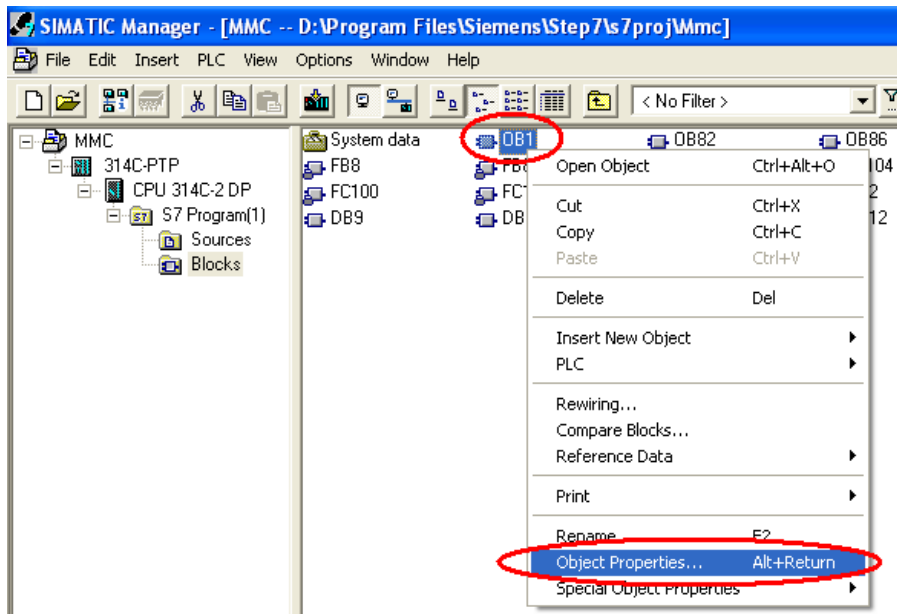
SIMATIC Manager - [MMC -- D:\Program Files\Siemens\Step7\s7proj\Mmc]

File Edit Insert PLC View Options Window Help

< No Filter >

MMC
314C-PTP
CPU 314C-2 DP
S7 Program(1)
Sources
Blocks

System data
OB1
OB82
OB86
FB8
FB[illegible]
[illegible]104
FC100
FC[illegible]
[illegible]2
DB9
DB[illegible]
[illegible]12

Open Object Ctrl+Alt+O
Cut Ctrl+X
Copy Ctrl+C
Paste Ctrl+V
Delete Del
Insert New Object
PLC
Rewiring...
Compare Blocks...
Reference Data
Print
Rename F2
Object Properties... Alt+Return
Special Object Properties